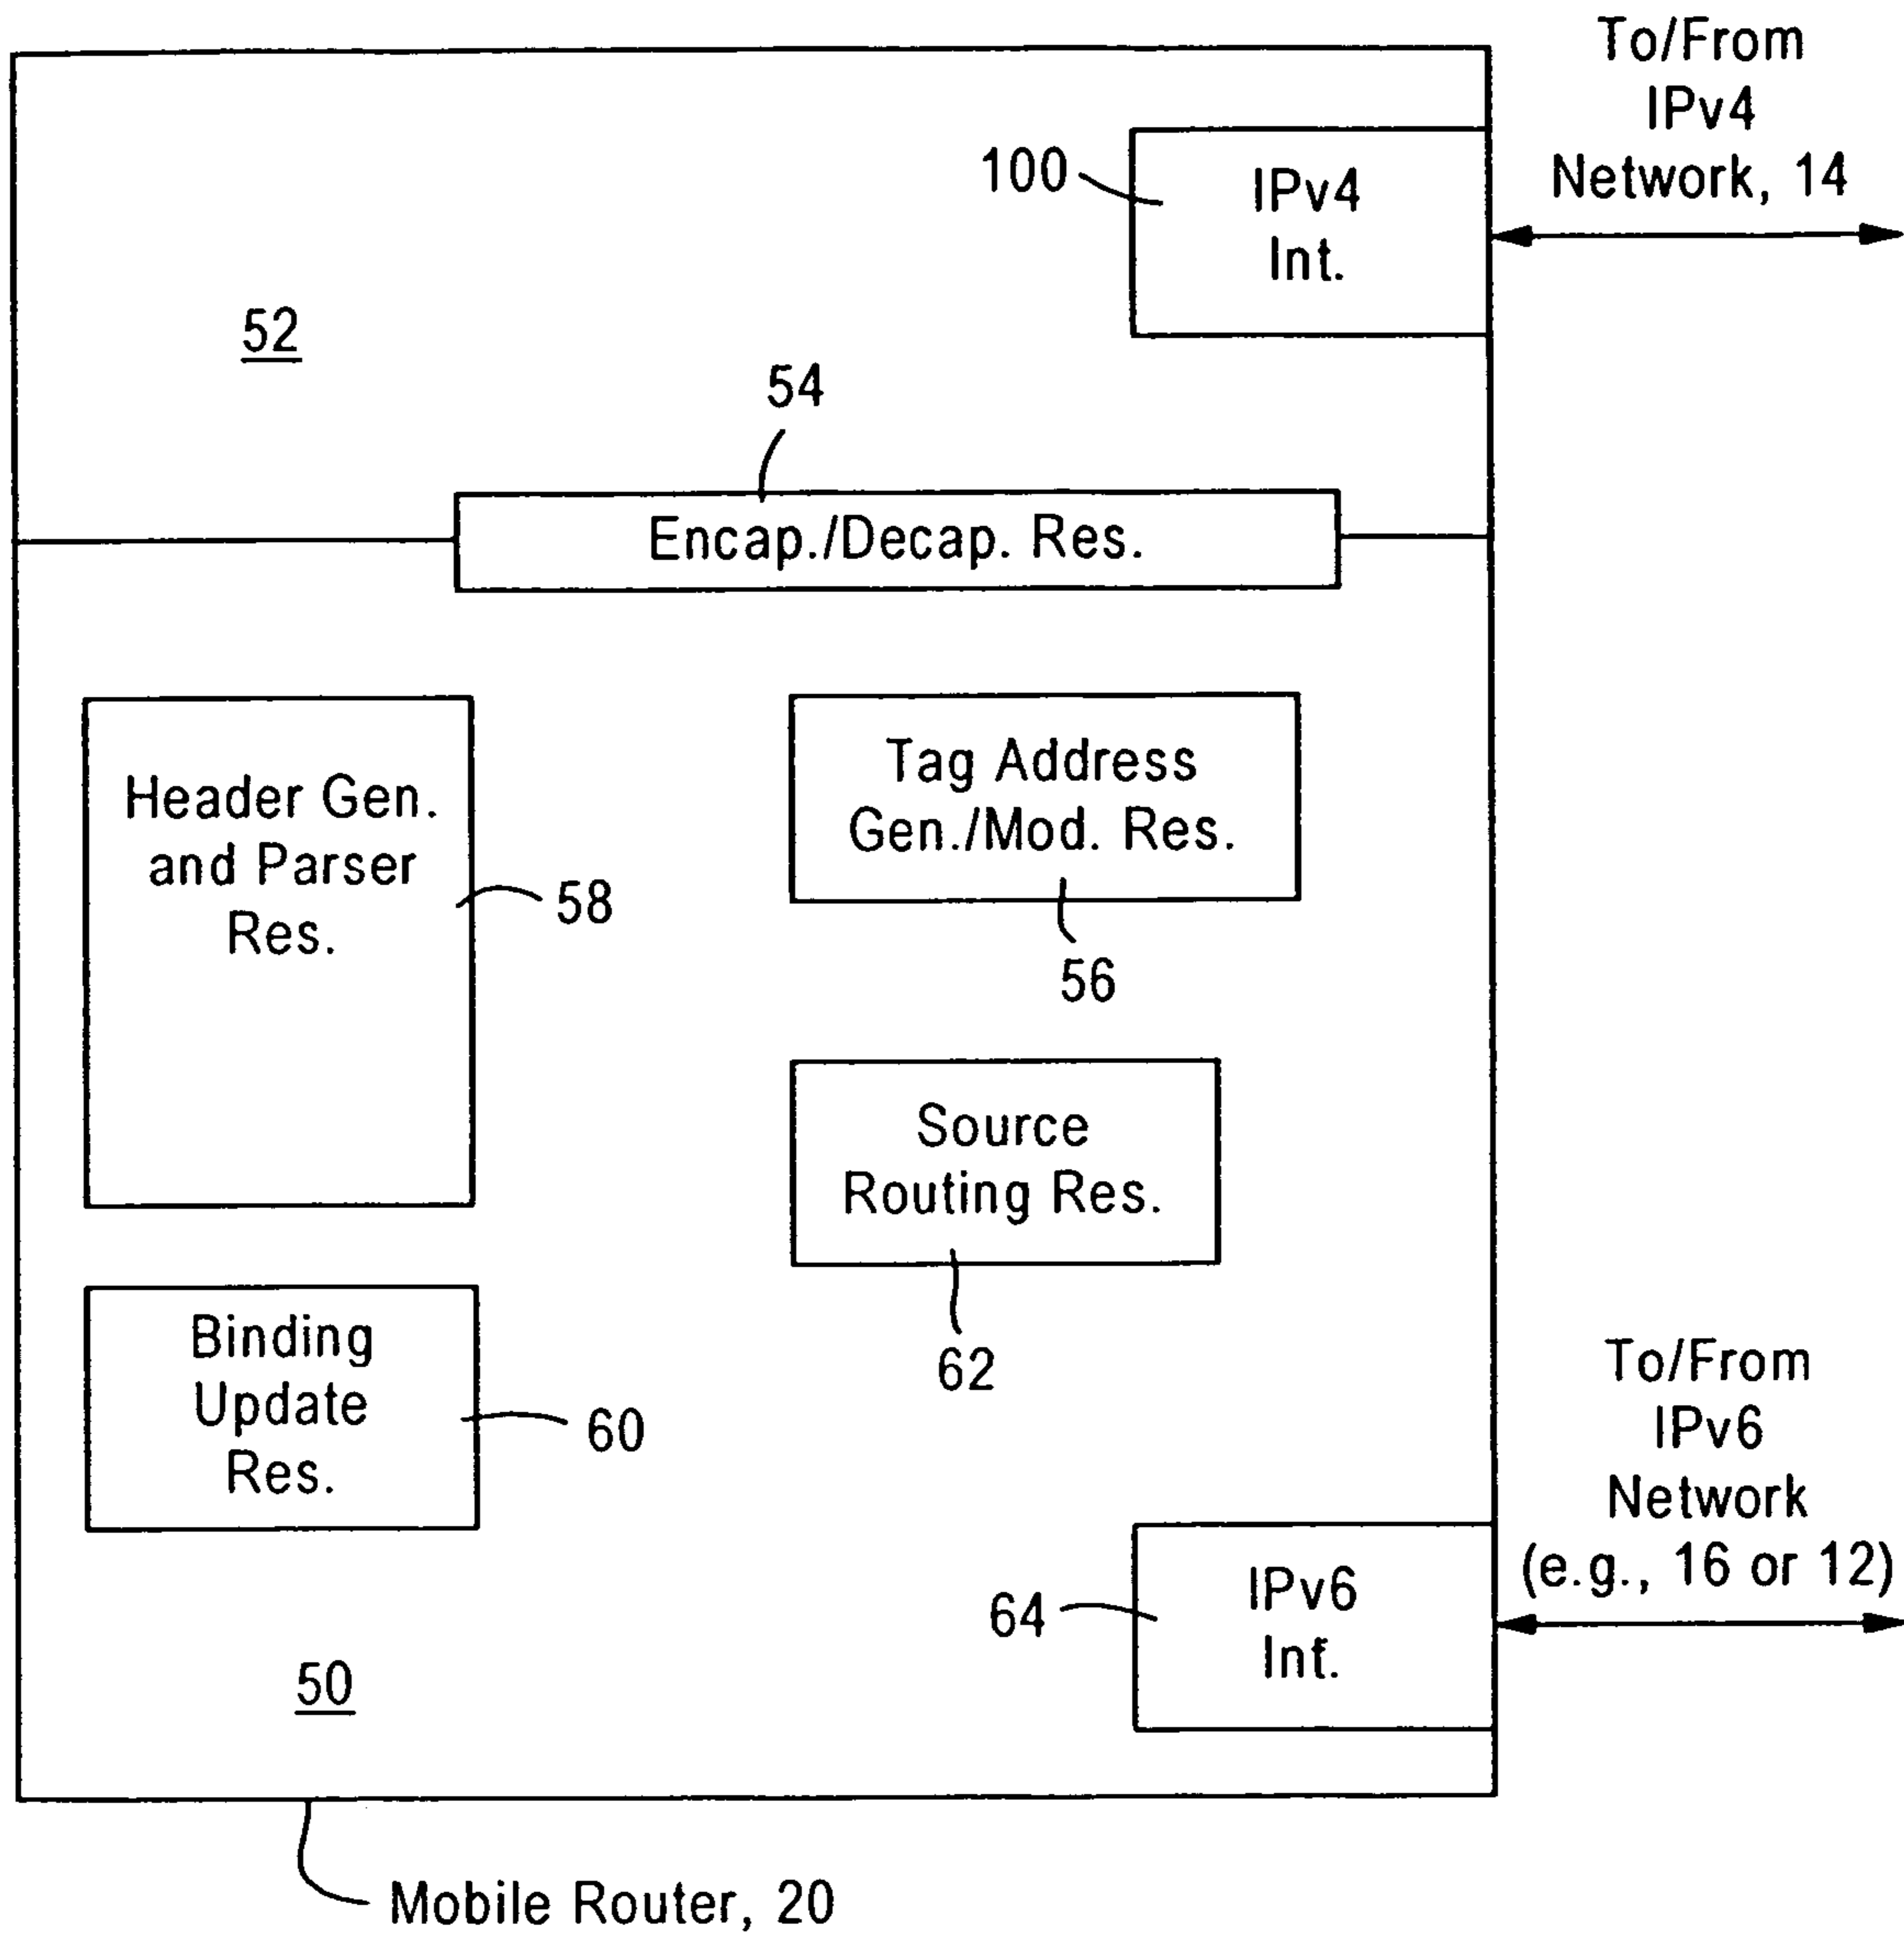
To/From IPv4 Network, 14

100

IPv4 Int.

52

54

Encap./Decap. Res.

Header Gen. and Parser Res.

58

Tag Address Gen./Mod. Res.

56

Source Routing Res.

62

Binding Update Res.

60

To/From IPv6 Network (e.g., 16 or 12)

64

IPv6 Int.

50

Mobile Router, 20